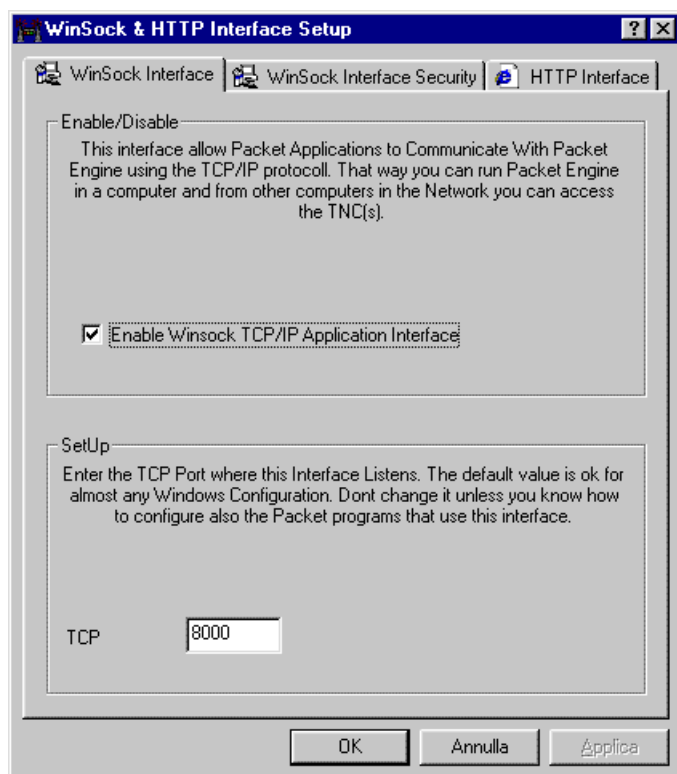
WinSock & HTTP Interface Setup

? X

WinSock Interface | WinSock Interface Security | HTTP Interface

Enable/Disable

This interface allow Packet Applications to Communicate With Packet Engine using the TCP/IP protocoll. That way you can run Packet Engine in a computer and from other computers in the Network you can access the TNC(s).

Enable Winsock TCP/IP Application Interface

SetUp

Enter the TCP Port where this Interface Listens. The default value is ok for almost any Windows Configuration. Dont change it unless you know how to configure also the Packet programs that use this interface.

TCP 8000

OK Annulla Applica